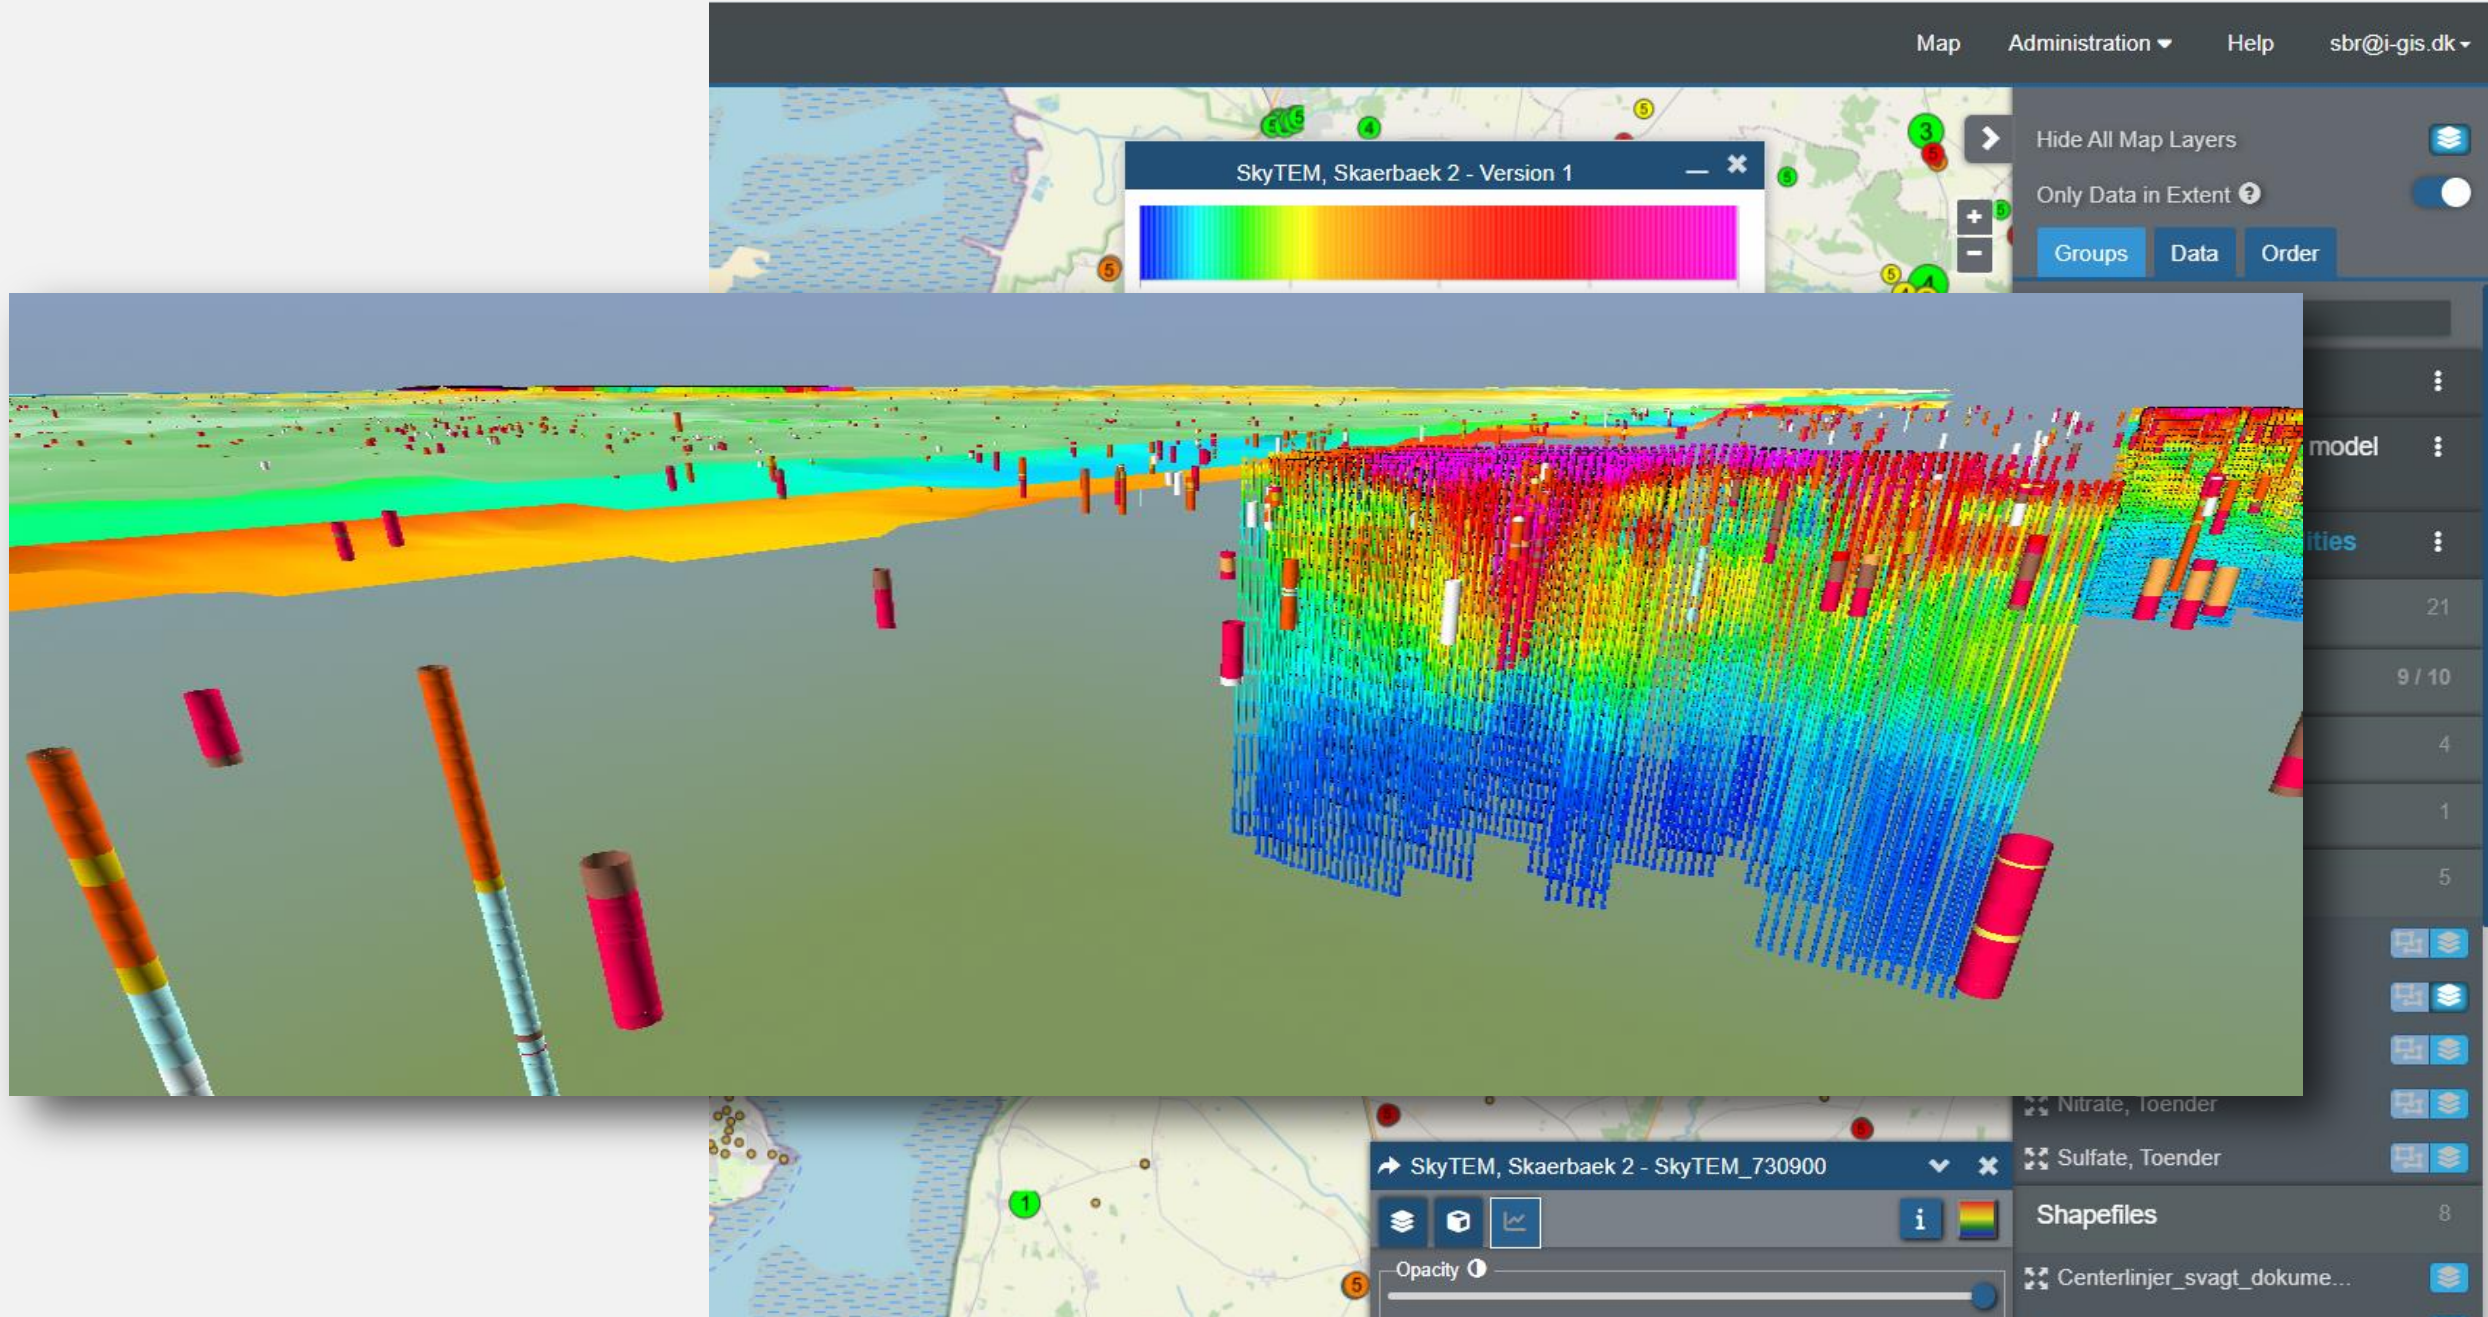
Map Administration Help sbr@i-gis.dk

SkyTEM, Skaerbaek 2 - Version 1

Hide All Map Layers

Only Data in Extent

Groups Data Order

model

ities

21

9 / 10

4

1

5

Nitrate, Toender

Sulfate, Toender

Shapefiles 8

Centerlinjer_svagt_dokume...

SkyTEM, Skaerbaek 2 - SkyTEM_730900

Opacity